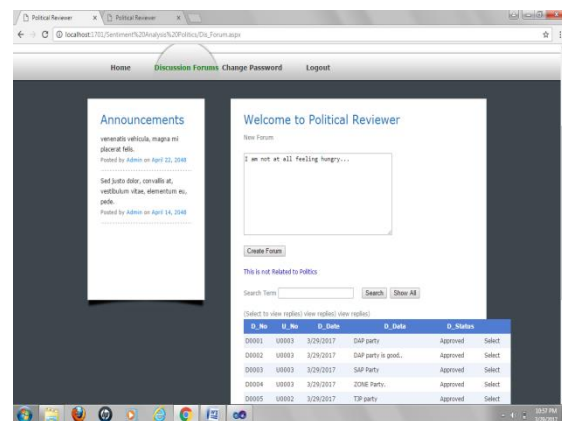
Political Reviewer × Political Reviewer ×

localhost:1701/Sentiment%20Analysis%20Politics/Dis_Forum.aspx

Home Discussion Forums Change Password Logout

Announcements

venenatis vehicula, magna mi placerat felis.
Posted by Admin on April 22, 2048

Sed justo dolor, convallis at, vestibulum vitae, elementum eu, pede.
Posted by Admin on April 14, 2048

Welcome to Political Reviewer

New Forum

I am not at all feeling hungry...

Create Forum

This is not Related to Politics

Search Term Search Show All

(Select to view replies) view replies) view replies)

| D_No | U_No | D_Date | D_Data | D_Status | |
|---|---|---|---|---|---|
| D0001 | U0003 | 3/29/2017 | DAP party | Approved | Select |
| D0002 | U0003 | 3/29/2017 | DAP party is good.. | Approved | Select |
| D0003 | U0003 | 3/29/2017 | SAP Party | Approved | Select |
| D0004 | U0003 | 3/29/2017 | ZONE Party. | Approved | Select |
| D0005 | U0002 | 3/29/2017 | TJP party | Approved | Select |

10:57 PM
3/29/2017